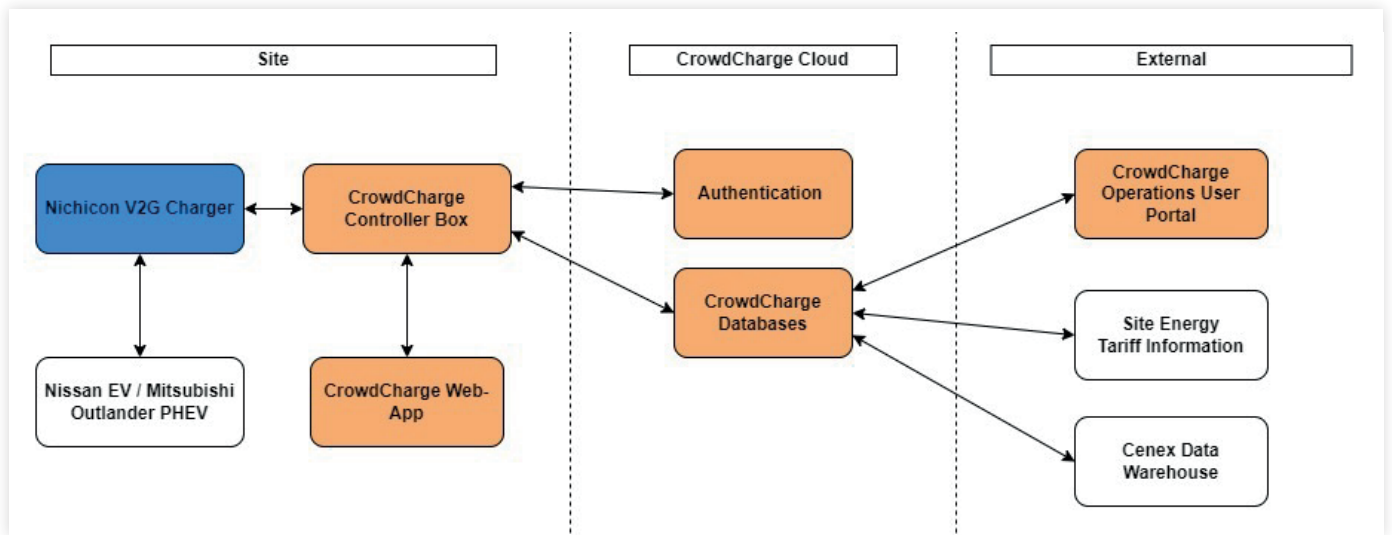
Site

CrowdCharge Cloud

External

Nichicon V2G Charger

CrowdCharge Controller Box

Nissan EV / Mitsubishi Outlander PHEV

CrowdCharge Web-App

Authentication

CrowdCharge Databases

CrowdCharge Operations User Portal

Site Energy Tariff Information

Cenex Data Warehouse